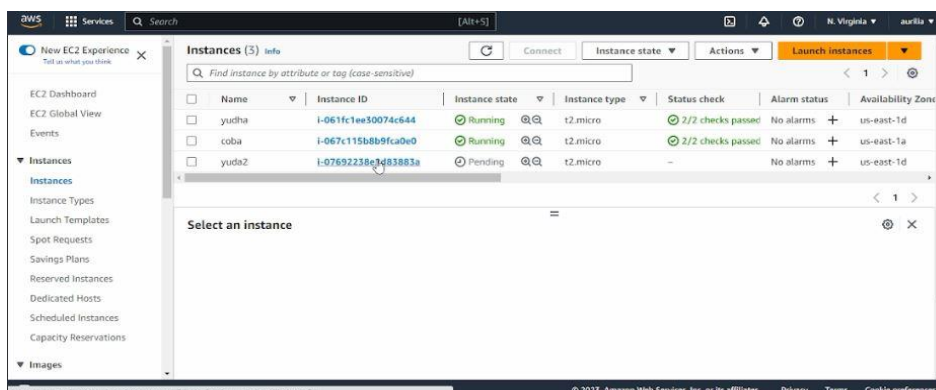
aws Services Search [Alt+S] N. Virginia ▼ aurilia ▼

New EC2 Experience
Tell us what you think

EC2 Dashboard
EC2 Global View
Events

▼ Instances
Instances
Instance Types
Launch Templates
Spot Requests
Savings Plans
Reserved Instances
Dedicated Hosts
Scheduled Instances
Capacity Reservations

▼ Images

Instances (3) Info

Connect Instance state ▼ Actions ▼ Launch instances ▼

Find instance by attribute or tag (case-sensitive)

< 1 >

| | Name | Instance ID | Instance state | Instance type | Status check | Alarm status | Availability Zone |
|---|---|---|---|---|---|---|---|
| | yudha | i-061fc1ee30074c644 | Running | t2.micro | 2/2 checks passed | No alarms + | us-east-1d |
| | coba | i-067c115b8b9fca0e0 | Running | t2.micro | 2/2 checks passed | No alarms + | us-east-1a |
| | yuda2 | i-07692238e1d83883a | Pending | t2.micro | – | No alarms + | us-east-1d |

< 1 >

Select an instance

© 2023, Amazon Web Services, Inc. or its affiliates. Privacy Terms Cookie preferences